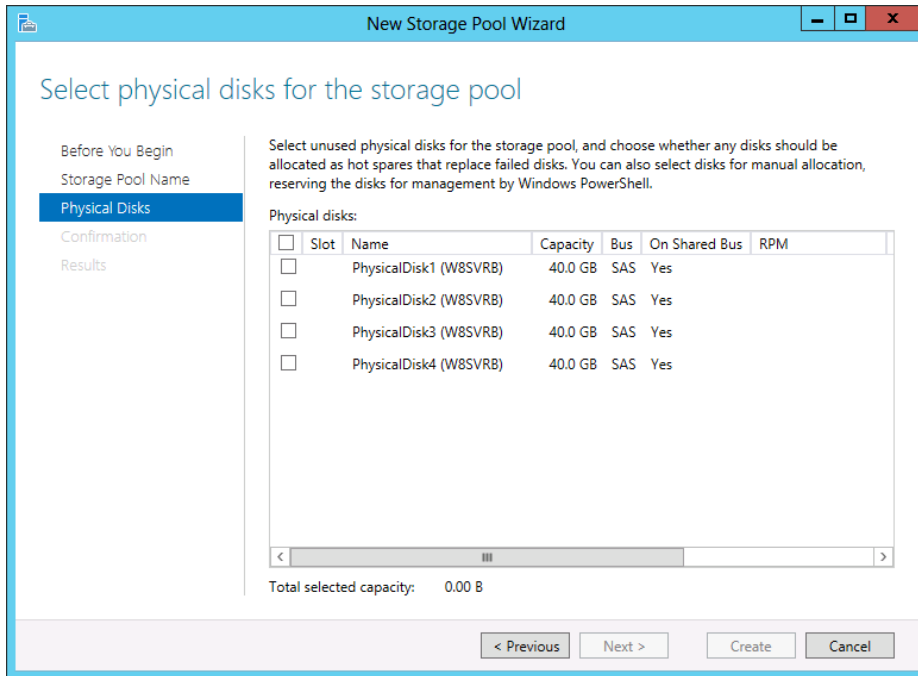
New Storage Pool Wizard

Select physical disks for the storage pool

Before You Begin
Storage Pool Name
Physical Disks
Confirmation
Results

Select unused physical disks for the storage pool, and choose whether any disks should be allocated as hot spares that replace failed disks. You can also select disks for manual allocation, reserving the disks for management by Windows PowerShell.

Physical disks:

| | Slot | Name | Capacity | Bus | On Shared Bus | RPM |
|---|---|---|---|---|---|---|
| | | PhysicalDisk1 (W8SVRB) | 40.0 GB | SAS | Yes | |
| | | PhysicalDisk2 (W8SVRB) | 40.0 GB | SAS | Yes | |
| | | PhysicalDisk3 (W8SVRB) | 40.0 GB | SAS | Yes | |
| | | PhysicalDisk4 (W8SVRB) | 40.0 GB | SAS | Yes | |

Total selected capacity: 0.00 B

< Previous | Next > | Create | Cancel